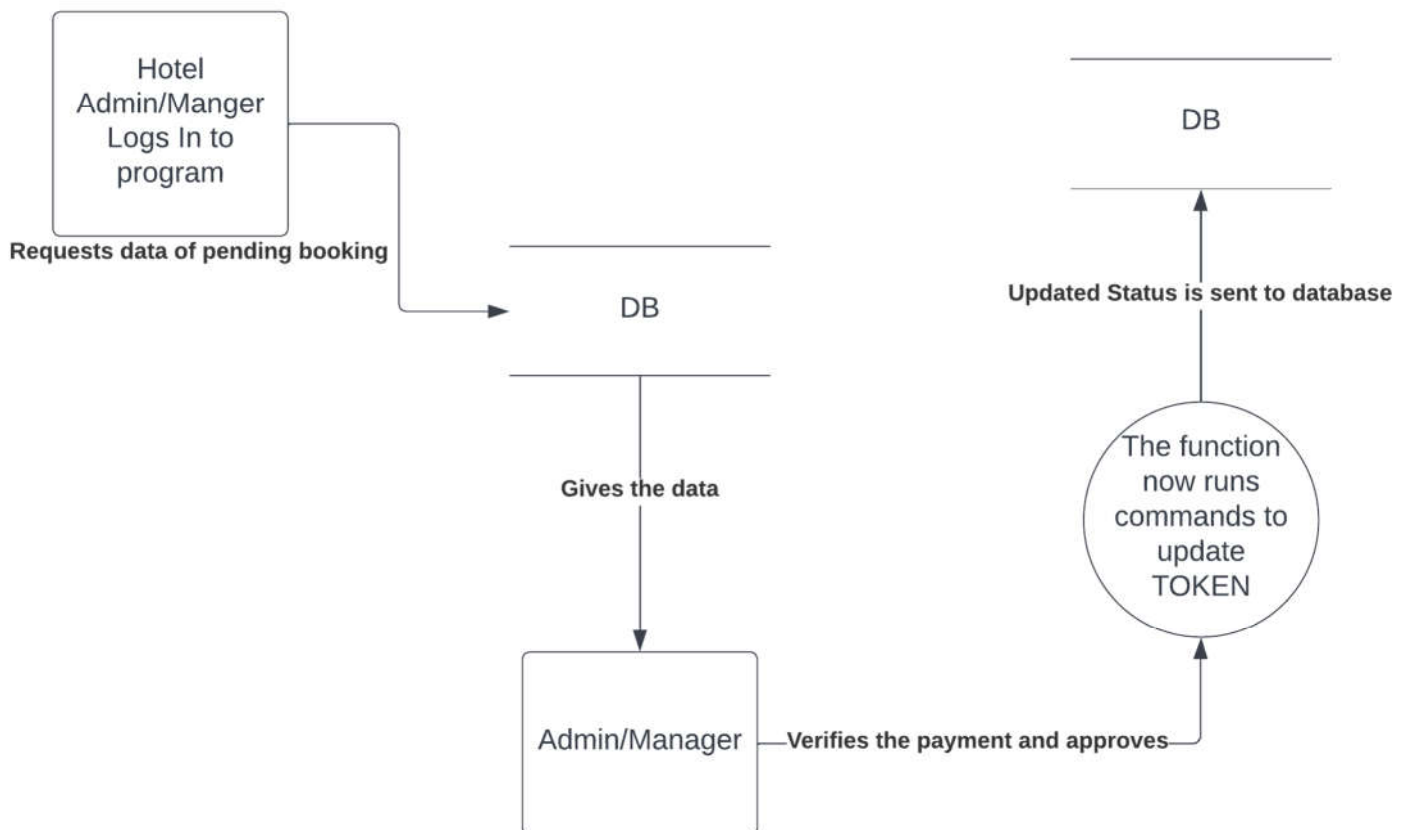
Hotel Admin/Manger Logs In to program

Requests data of pending booking

DB

Gives the data

Admin/Manager

Verifies the payment and approves

The function now runs commands to update TOKEN

Updated Status is sent to database

DB